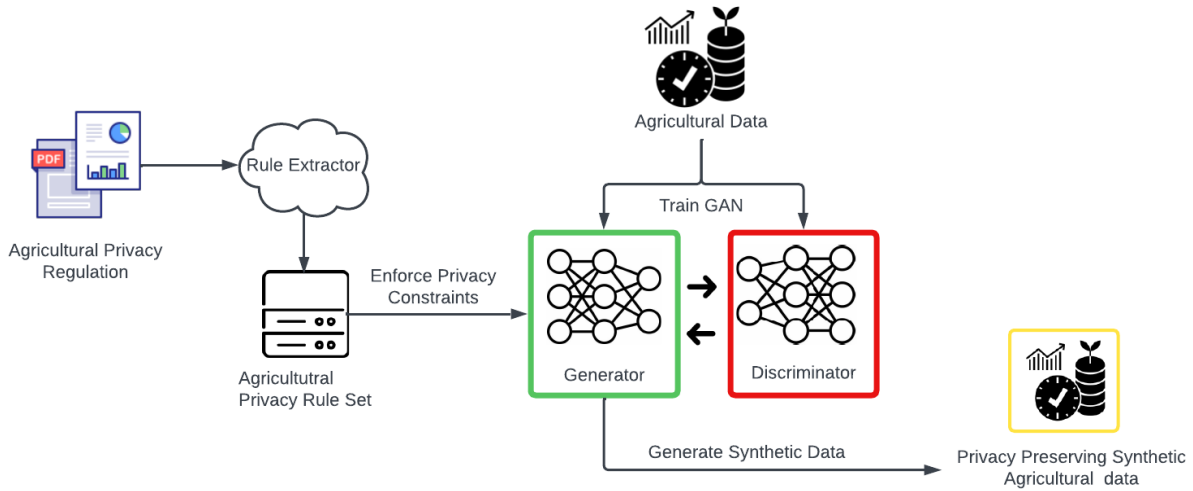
Agricultural Data

PDF

Rule Extractor

Agricultural Privacy Regulation

Train GAN

Enforce Privacy Constraints

Generator

Discriminator

Agricultutral Privacy Rule Set

Generate Synthetic Data

Privacy Preserving Synthetic Agricultural data